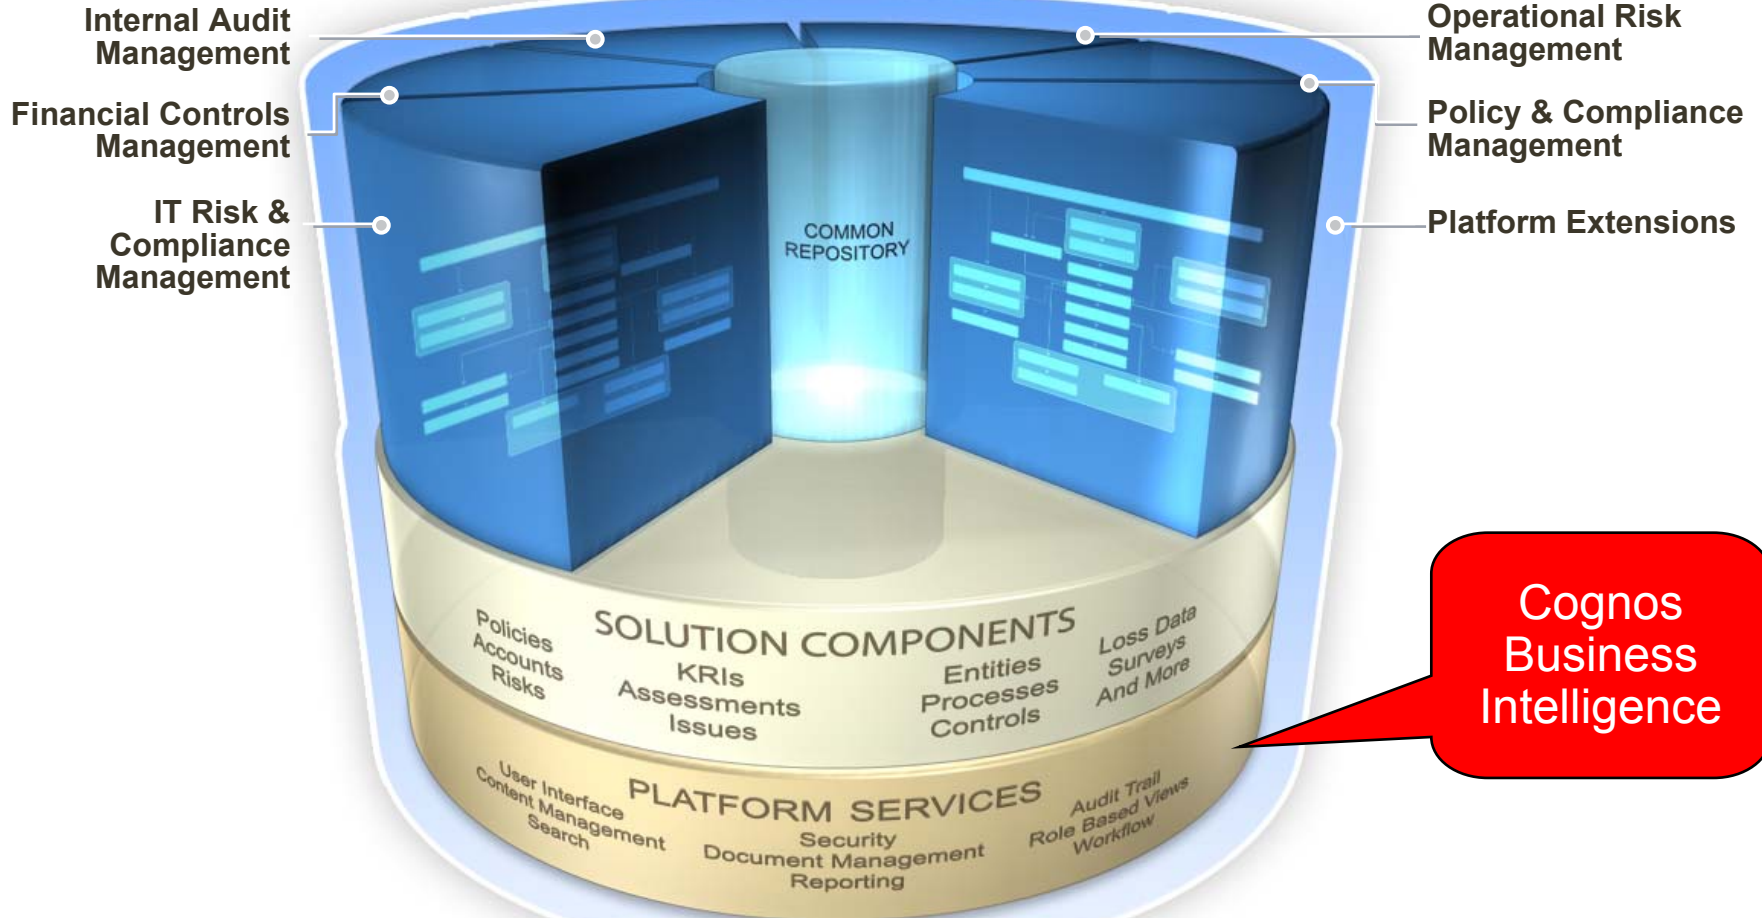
Internal Audit Management

Financial Controls Management

IT Risk & Compliance Management

Operational Risk Management

Policy & Compliance Management

Platform Extensions

COMMON REPOSITORY

SOLUTION COMPONENTS

Policies
Accounts
Risks

KRIs
Assessments
Issues

Entities
Processes
Controls

Loss Data
Surveys
And More

PLATFORM SERVICES

User Interface
Content Management
Search

Security
Document Management
Reporting

Audit Trail
Role Based Views
Workflow

Cognos Business Intelligence